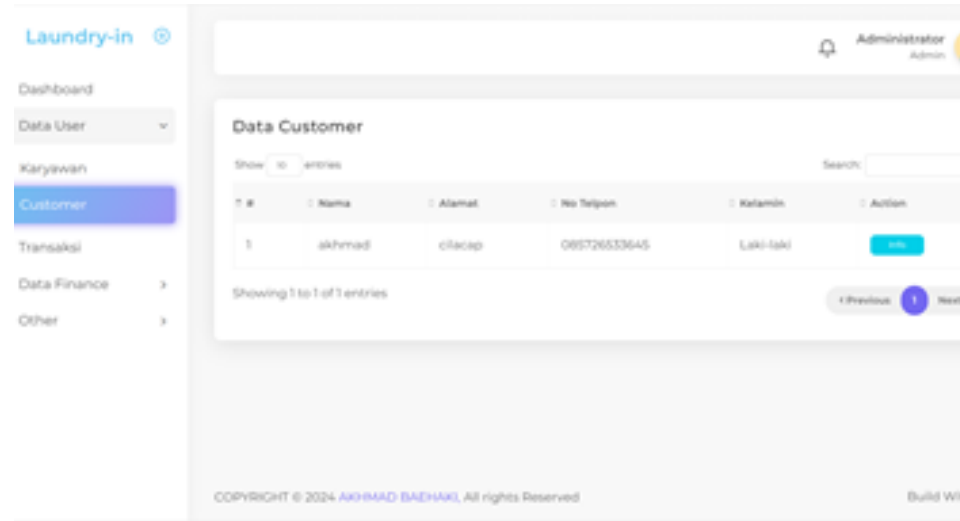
Laundry-in

Dashboard
Data User
Karyawan
Customer
Transaksi
Data Finance
Other

Administrator
Admin

Data Customer

Show 10 entries

Search:

| # | Nama | Alamat | No Telpon | Kelamin | Action |
|---|---|---|---|---|---|
| 1 | akhmad | cilacap | 085726533645 | Laki-laki | Info |

Showing 1 to 1 of 1 entries

‹ Previous 1 Next

COPYRIGHT © 2024 AKHMAD BAEHAKI, All rights Reserved

Build Wi